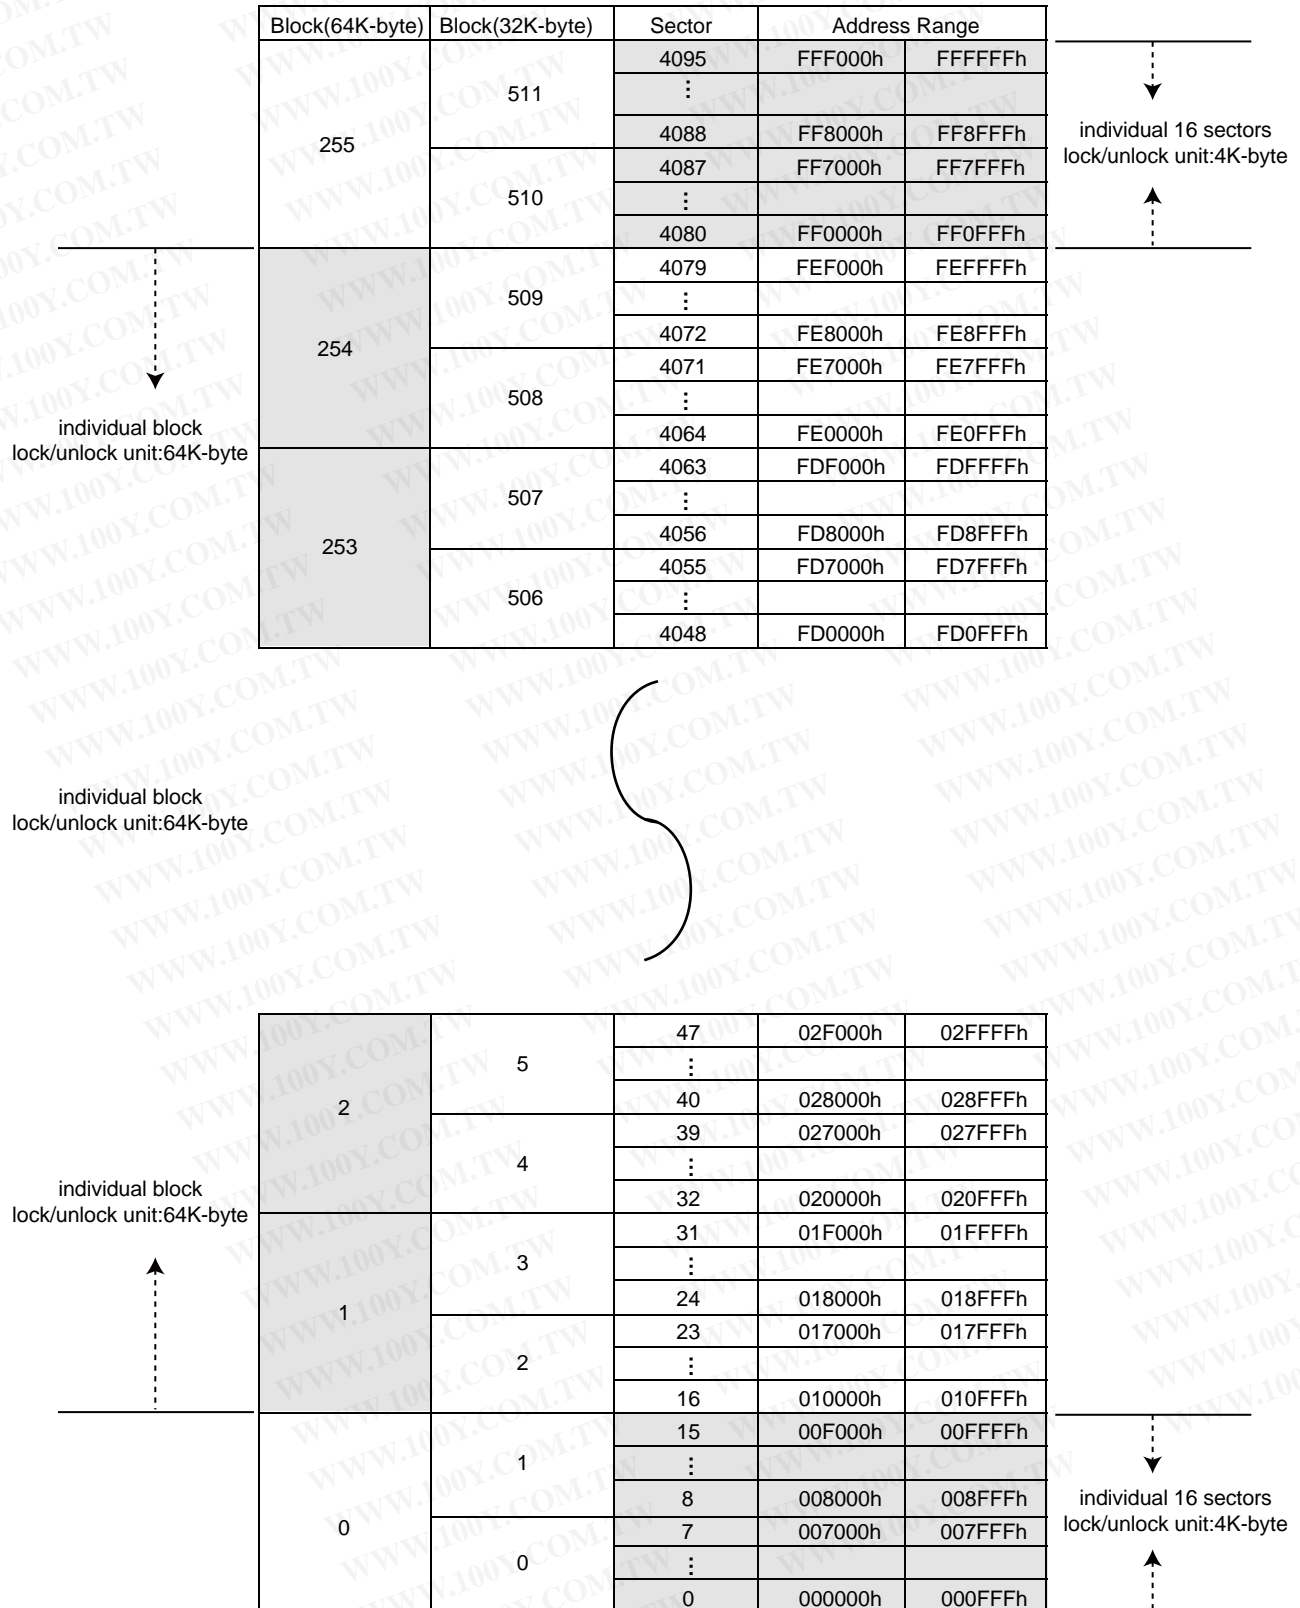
| Block(64K-byte) | Block(32K-byte) | Sector | Address Range | |
|---|---|---|---|---|
| 255 | 511 | 4095 | FFF000h | FFFFFFh |
| | | ⋮ | | |
| | | 4088 | FF8000h | FF8FFFh |
| | 510 | 4087 | FF7000h | FF7FFFh |
| | | ⋮ | | |
| | | 4080 | FF0000h | FF0FFFh |
| 254 | 509 | 4079 | FEF000h | FEFFFFh |
| | | ⋮ | | |
| | | 4072 | FE8000h | FE8FFFh |
| | 508 | 4071 | FE7000h | FE7FFFh |
| | | ⋮ | | |
| | | 4064 | FE0000h | FE0FFFh |
| 253 | 507 | 4063 | FDF000h | FDFFFFh |
| | | ⋮ | | |
| | | 4056 | FD8000h | FD8FFFh |
| | 506 | 4055 | FD7000h | FD7FFFh |
| | | ⋮ | | |
| | | 4048 | FD0000h | FD0FFFh |

individual 16 sectors lock/unlock unit:4K-byte

individual block lock/unlock unit:64K-byte

individual block lock/unlock unit:64K-byte

| | | | | |
|---|---|---|---|---|
| 2 | 5 | 47 | 02F000h | 02FFFFh |
| | | ⋮ | | |
| | | 40 | 028000h | 028FFFh |
| | 4 | 39 | 027000h | 027FFFh |
| | | ⋮ | | |
| | | 32 | 020000h | 020FFFh |
| 1 | 3 | 31 | 01F000h | 01FFFFh |
| | | ⋮ | | |
| | | 24 | 018000h | 018FFFh |
| | 2 | 23 | 017000h | 017FFFh |
| | | ⋮ | | |
| | | 16 | 010000h | 010FFFh |
| 0 | 1 | 15 | 00F000h | 00FFFFh |
| | | ⋮ | | |
| | | 8 | 008000h | 008FFFh |
| | 0 | 7 | 007000h | 007FFFh |
| | | ⋮ | | |
| | | 0 | 000000h | 000FFFh |

individual block lock/unlock unit:64K-byte

individual 16 sectors lock/unlock unit:4K-byte

WWW.100Y.COM.TW